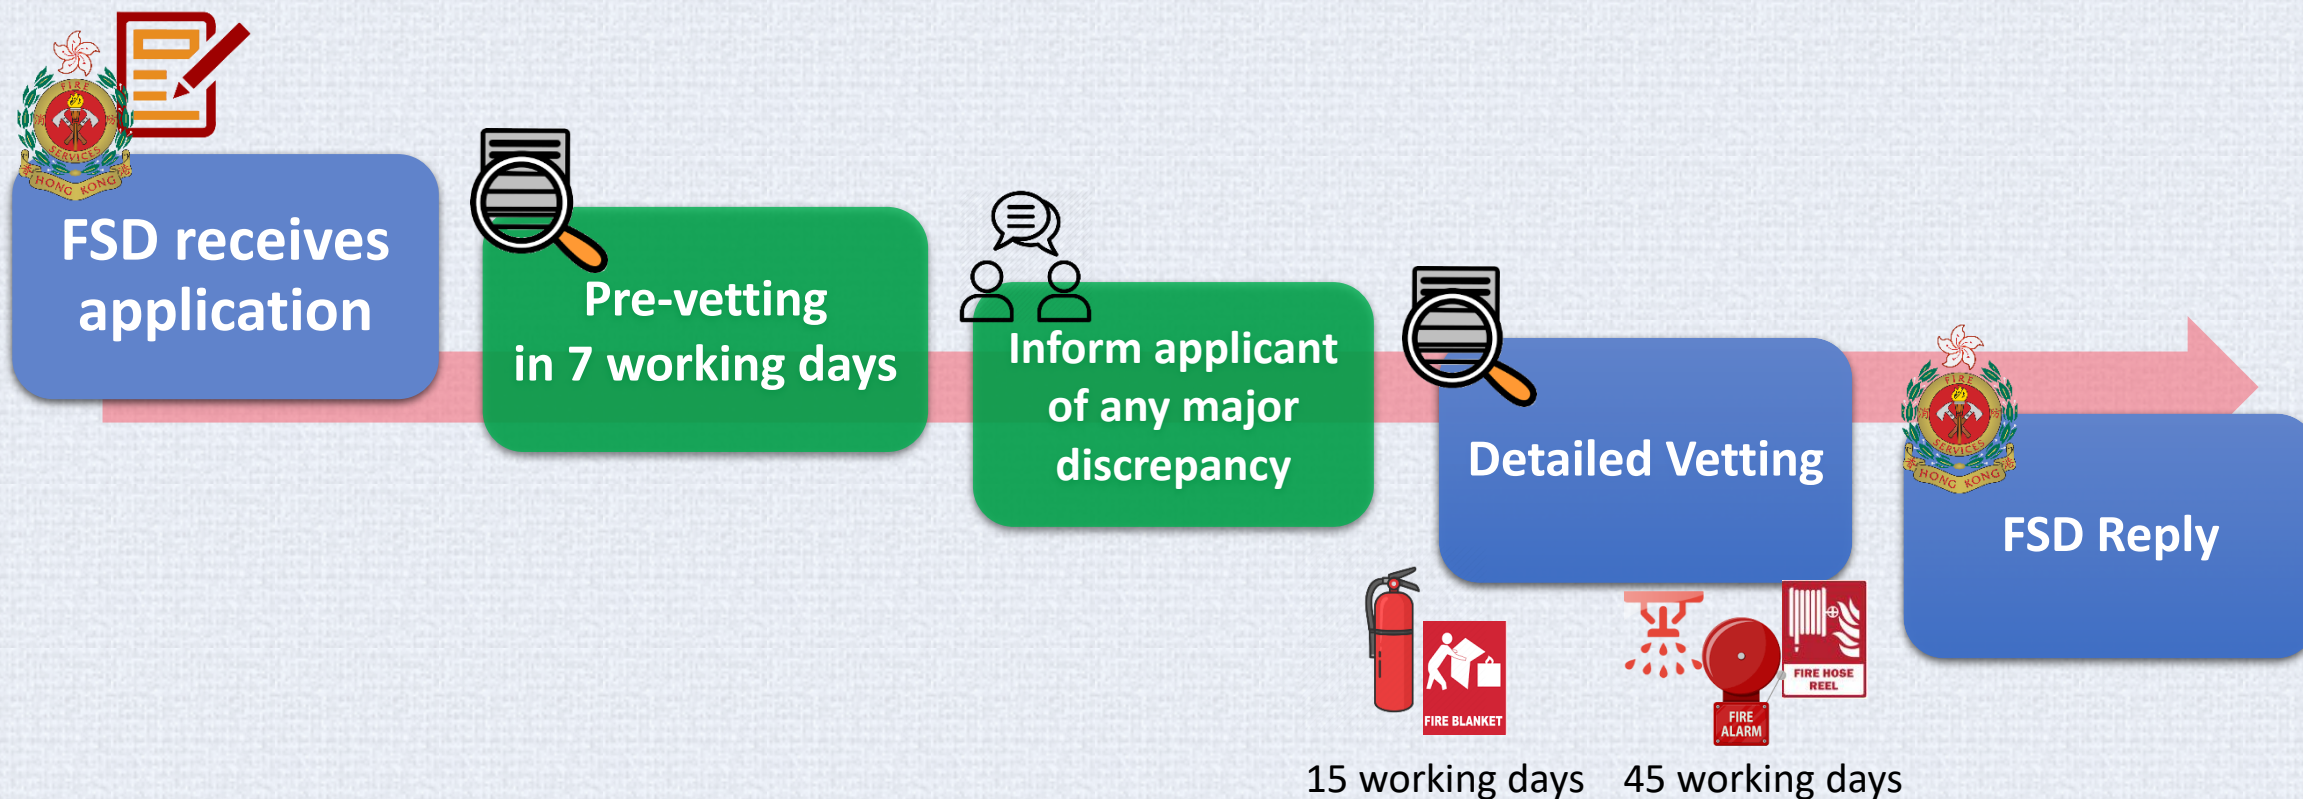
FIRE SERVICES HONG KONG

FSD receives application

Pre-vetting in 7 working days

Inform applicant of any major discrepancy

Detailed Vetting

FIRE SERVICES HONG KONG

FSD Reply

FIRE BLANKET

15 working days

FIRE ALARM

FIRE HOSE REEL

45 working days